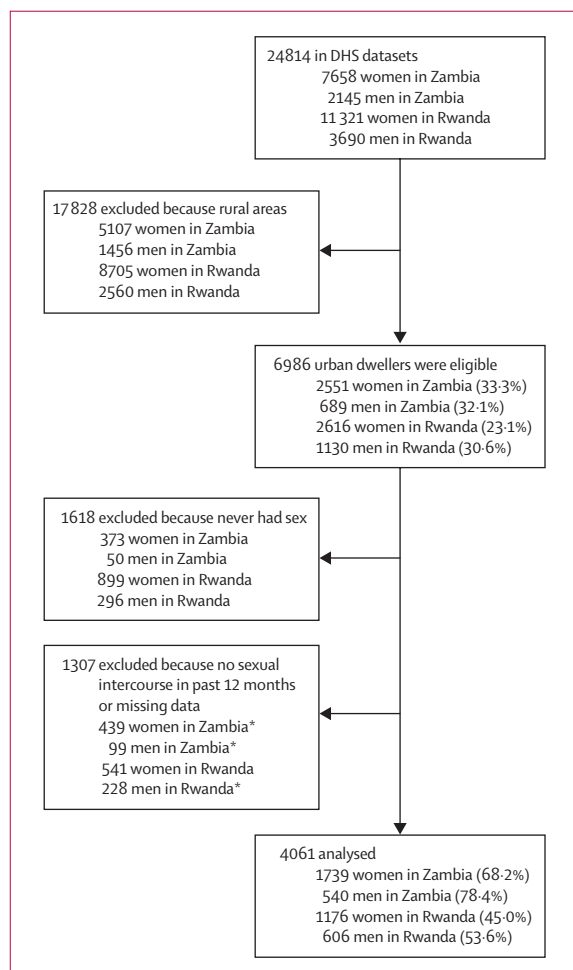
24 814 in DHS datasets
7658 women in Zambia
2145 men in Zambia
11 321 women in Rwanda
3690 men in Rwanda

17 828 excluded because rural areas
5107 women in Zambia
1456 men in Zambia
8705 women in Rwanda
2560 men in Rwanda

6986 urban dwellers were eligible
2551 women in Zambia (33·3%)
689 men in Zambia (32·1%)
2616 women in Rwanda (23·1%)
1130 men in Rwanda (30·6%)

1618 excluded because never had sex
373 women in Zambia
50 men in Zambia
899 women in Rwanda
296 men in Rwanda

1307 excluded because no sexual intercourse in past 12 months or missing data
439 women in Zambia*
99 men in Zambia*
541 women in Rwanda
228 men in Rwanda*

4061 analysed
1739 women in Zambia (68·2%)
540 men in Zambia (78·4%)
1176 women in Rwanda (45·0%)
606 men in Rwanda (53·6%)